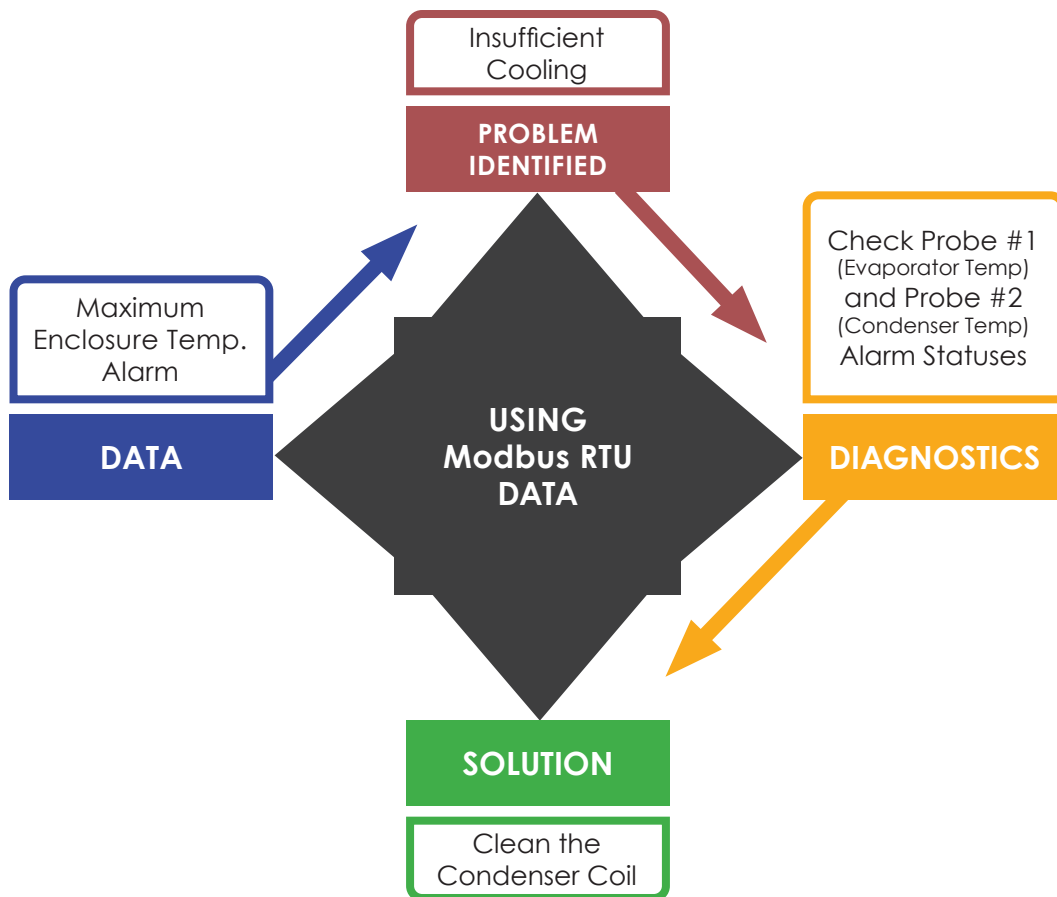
Insufficient Cooling

PROBLEM IDENTIFIED

Check Probe #1 (Evaporator Temp) and Probe #2 (Condenser Temp) Alarm Statuses

DIAGNOSTICS

Maximum Enclosure Temp. Alarm

DATA

USING Modbus RTU DATA

SOLUTION

Clean the Condenser Coil